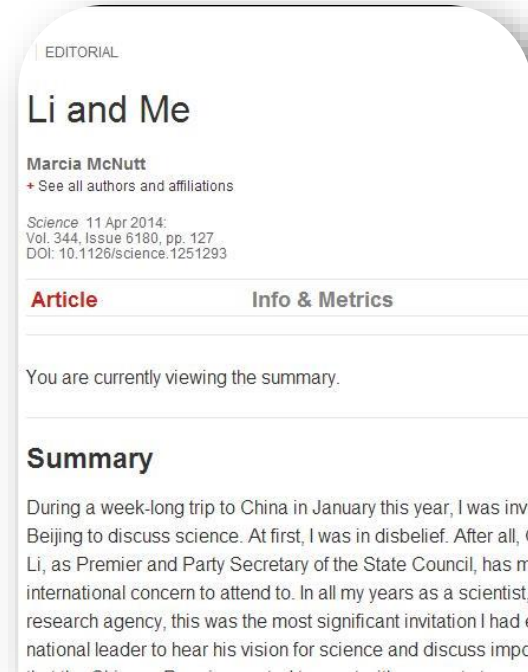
EDITORIAL

Li and Me

Marcia McNutt
+ See all authors and affiliations

Science 11 Apr 2014:
Vol. 344, Issue 6180, pp. 127
DOI: 10.1126/science.1251293

Article Info & Metrics

You are currently viewing the summary.

Summary

During a week-long trip to China in January this year, I was inv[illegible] Beijing to discuss science. At first, I was in disbelief. After all, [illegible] Li, as Premier and Party Secretary of the State Council, has m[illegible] international concern to attend to. In all my years as a scientist, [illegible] research agency, this was the most significant invitation I had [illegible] national leader to hear his vision for science and discuss impo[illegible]